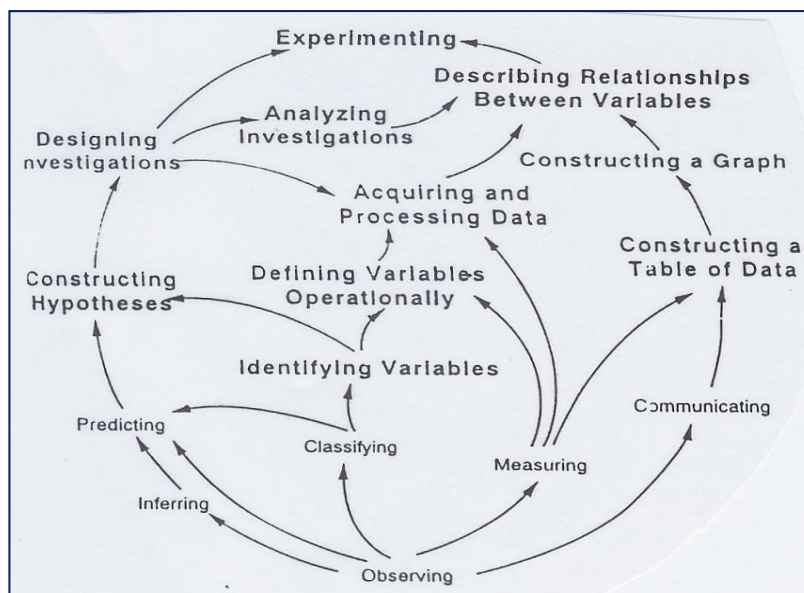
Experimenting

Describing Relationships Between Variables

Analyzing Investigations

Designing nvestigations

Constructing a Graph

Acquiring and Processing Data

Constructing a Table of Data

Defining Variables Operationally

Constructing Hypotheses

Identifying Variables

Predicting

Classifying

Communicating

Measuring

Inferring

Observing